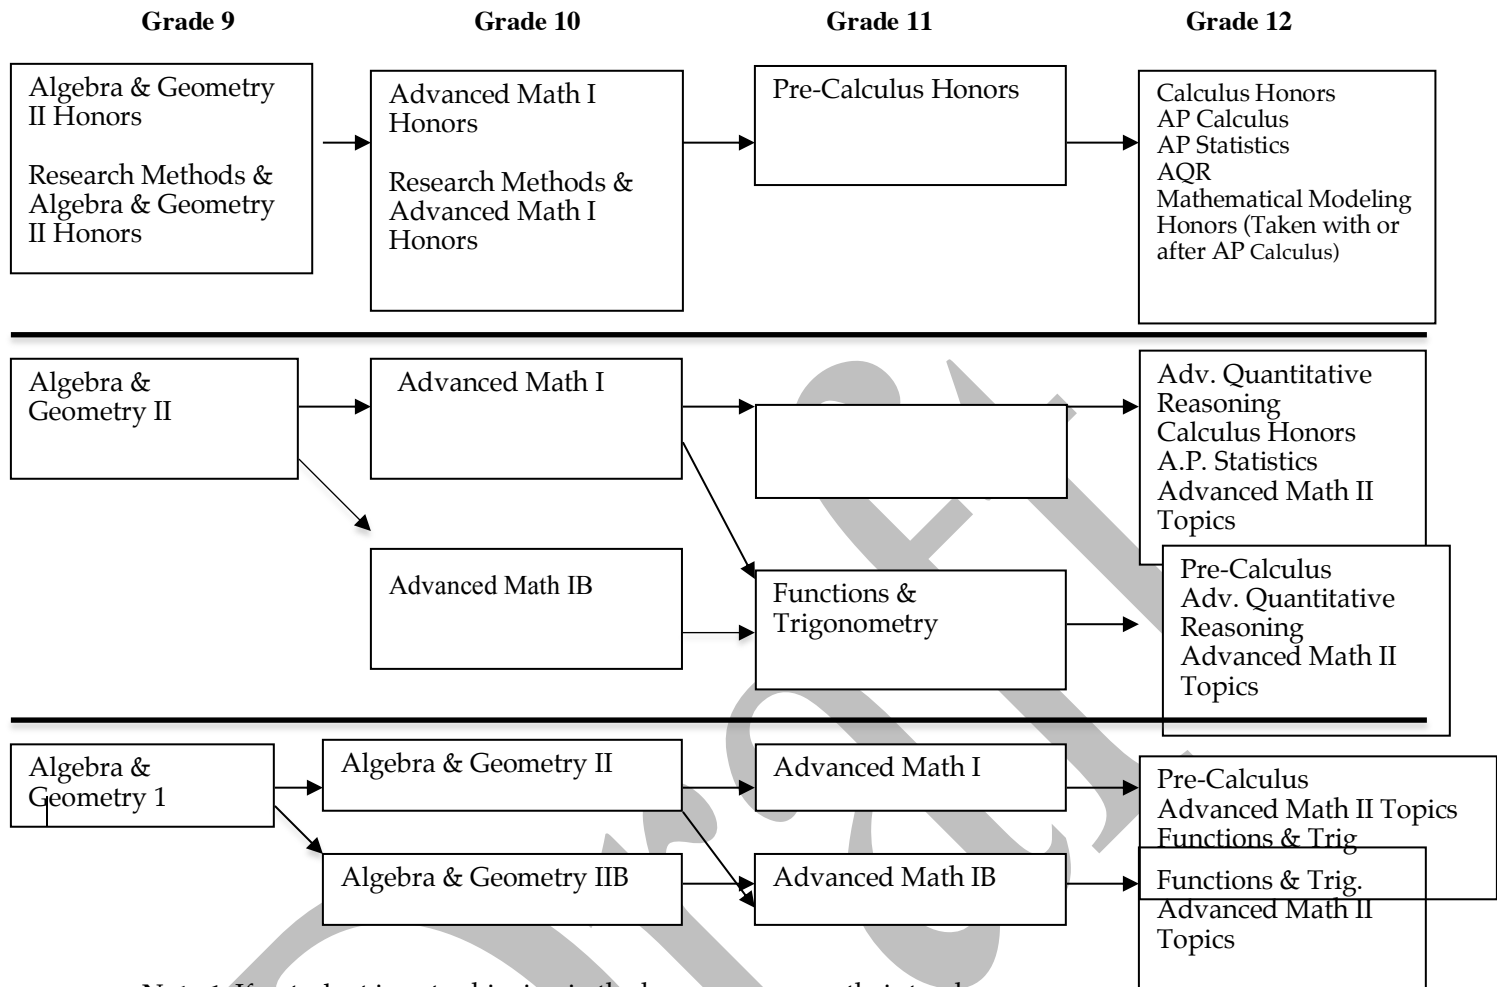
Grade 9

Grade 10

Grade 11

Grade 12

Algebra & Geometry II Honors

Research Methods & Algebra & Geometry II Honors

Advanced Math I Honors

Research Methods & Advanced Math I Honors

Pre-Calculus Honors

Calculus Honors
AP Calculus
AP Statistics
AQR
Mathematical Modeling Honors (Taken with or after AP Calculus)

Algebra & Geometry II

Advanced Math I

Adv. Quantitative Reasoning
Calculus Honors
A.P. Statistics
Advanced Math II Topics

Advanced Math IB

Functions & Trigonometry

Pre-Calculus
Adv. Quantitative Reasoning
Advanced Math II Topics

Algebra & Geometry 1

Algebra & Geometry II

Advanced Math I

Pre-Calculus
Advanced Math II Topics
Functions & Trig

Algebra & Geometry IIB

Advanced Math IB

Functions & Trig.
Advanced Math II Topics

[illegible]